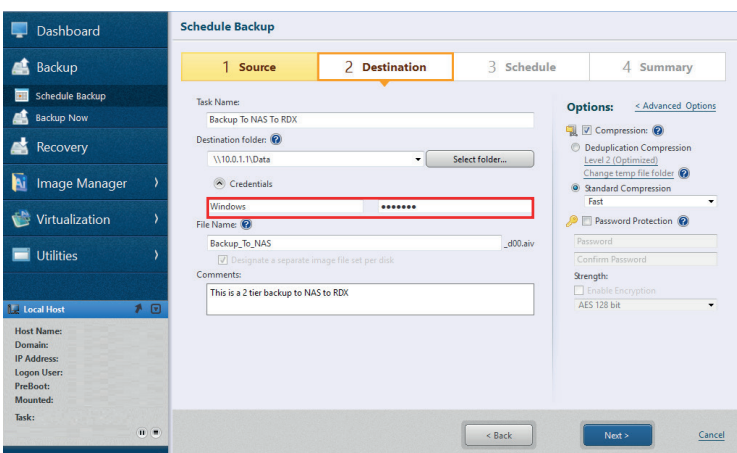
Dashboard
Backup
Schedule Backup
Backup Now
Recovery
Image Manager ›
Virtualization ›
Utilities ›

Local Host
Host Name:
Domain:
IP Address:
Logon User:
PreBoot:
Mounted:
Task:

Schedule Backup

1 Source | 2 Destination | 3 Schedule | 4 Summary

Task Name:
Backup To NAS To RDX
Destination folder:
\\10.0.1.1\Data
Select folder...
Credentials
Windows
•••••••
File Name:
Backup_To_NAS
_d00.aiv
Designate a separate image file set per disk
Comments:
This is a 2 tier backup to NAS to RDX

Options:
< Advanced Options
Compression:
Deduplication Compression
Level 2 (Optimized)
Change temp file folder
Standard Compression
Fast
Password Protection
Password
Confirm Password
Strength:
Enable Encryption
AES 128 bit

< Back
Next >
Cancel